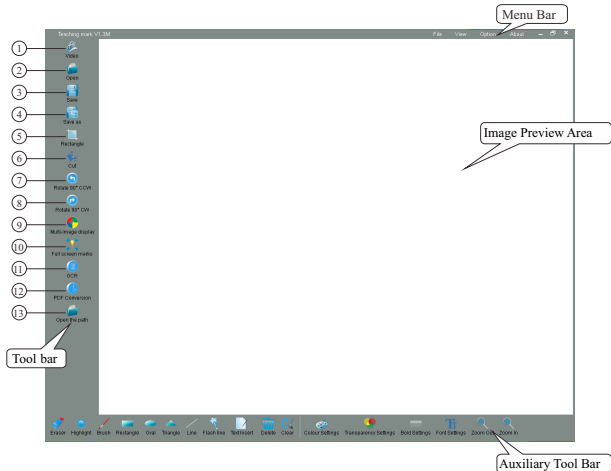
Teaching mark V1.3M

File View Option About

Menu Bar

1 Video
2 Open
3 Save
4 Save as
5 Rectangle
6 Cut
7 Rotate 90° CCW
8 Rotate 90° CW
9 Multi-image display
10 Full screen mode
11 OCR
12 PDF Conversion
13 Open the path

Image Preview Area

Tool bar

Eraser Highlight Brush Rectangle Oval Triangle Line Flash line Text insert Delete Clear Colour Settings Transparency Settings Bold Settings Font Settings Zoom Out Zoom In

Auxiliary Tool Bar